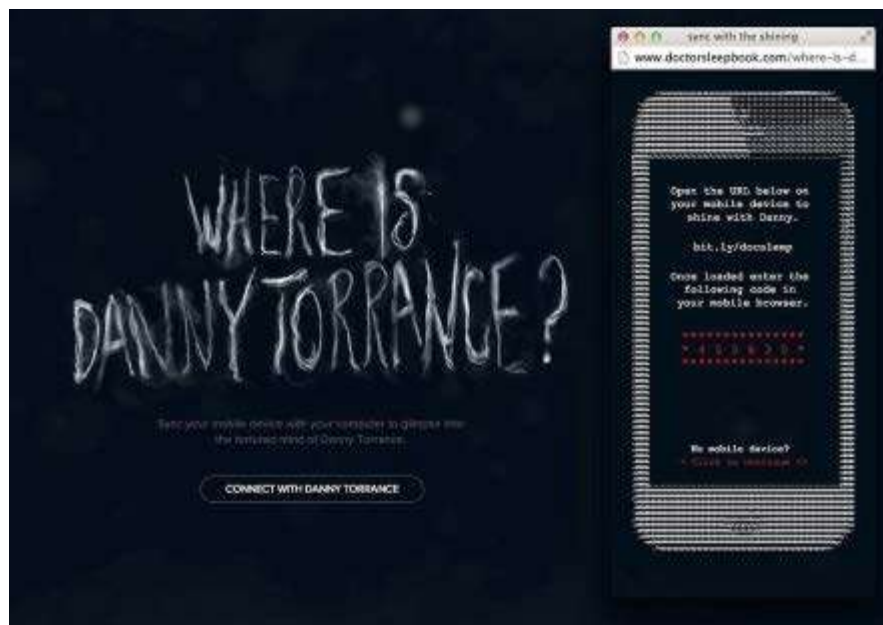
sync with the shining
www.doctorsleepbook.com/where-is-d...

WHERE IS DANNY TORRANCE?

Sync your mobile device with your computer to glimpse into the tortured mind of Danny Torrance.

CONNECT WITH DANNY TORRANCE

Open the URL below on your mobile device to shine with Danny.

bit.ly/docslemp

Once loaded enter the following code in your mobile browser.

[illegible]

No mobile device?
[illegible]